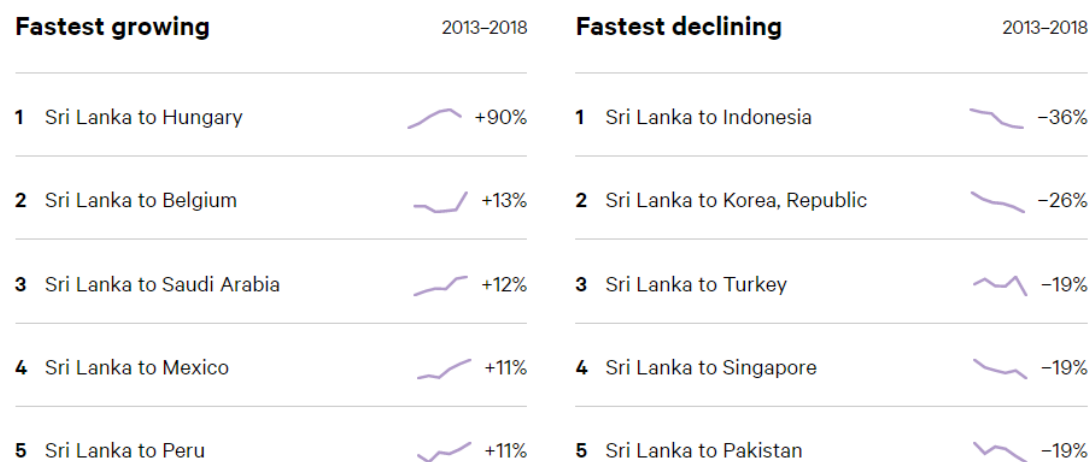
Fastest growing 2013–2018

1 Sri Lanka to Hungary +90%

2 Sri Lanka to Belgium +13%

3 Sri Lanka to Saudi Arabia +12%

4 Sri Lanka to Mexico +11%

5 Sri Lanka to Peru +11%

Fastest declining 2013–2018

1 Sri Lanka to Indonesia −36%

2 Sri Lanka to Korea, Republic −26%

3 Sri Lanka to Turkey −19%

4 Sri Lanka to Singapore −19%

5 Sri Lanka to Pakistan −19%